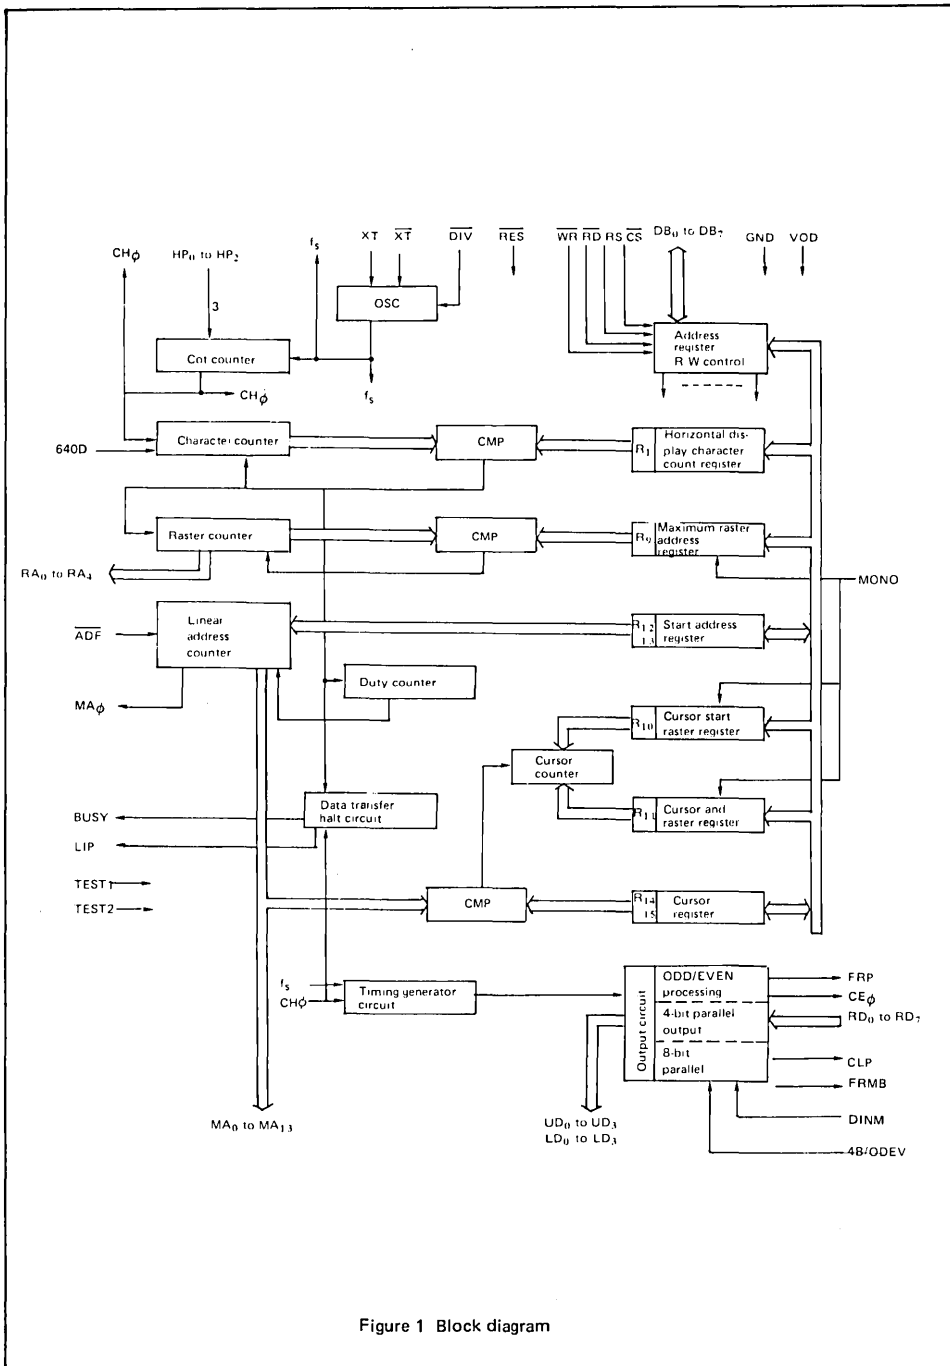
$f_s$ XT $\overline{XT}$ $\overline{DIV}$ $\overline{RES}$ $\overline{WR}$ $\overline{RD}$ RS $\overline{CS}$ $DB_0$ to $DB_7$ GND VDD

CH$\phi$ $HP_0$ to $HP_2$

3

OSC

Address register R W control

Cot counter

CH$\phi$

$f_s$

640D

Character counter

CMP

$R_1$ Horizontal display character count register

Raster counter

CMP

$R_9$ Maximum raster address register

$RA_0$ to $RA_4$

MONO

$\overline{ADF}$

Linear address counter

$R_{12}$ $_{13}$ Start address register

Duty counter

MA$\phi$

$R_{10}$ Cursor start raster register

Cursor counter

BUSY

Data transfer halt circuit

$R_{11}$ Cursor and raster register

LIP

TEST1

TEST2

CMP

$R_{14}$ $_{15}$ Cursor register

$f_s$

CH$\phi$

Timing generator circuit

Output circuit

ODD/EVEN processing

4-bit parallel output

8-bit parallel

FRP

CE$\phi$

$RD_0$ to $RD_7$

CLP

FRMB

DINM

4B/ODEV

$MA_0$ to $MA_{13}$

$UD_0$ to $UD_3$
$LD_0$ to $LD_3$

Figure 1 Block diagram